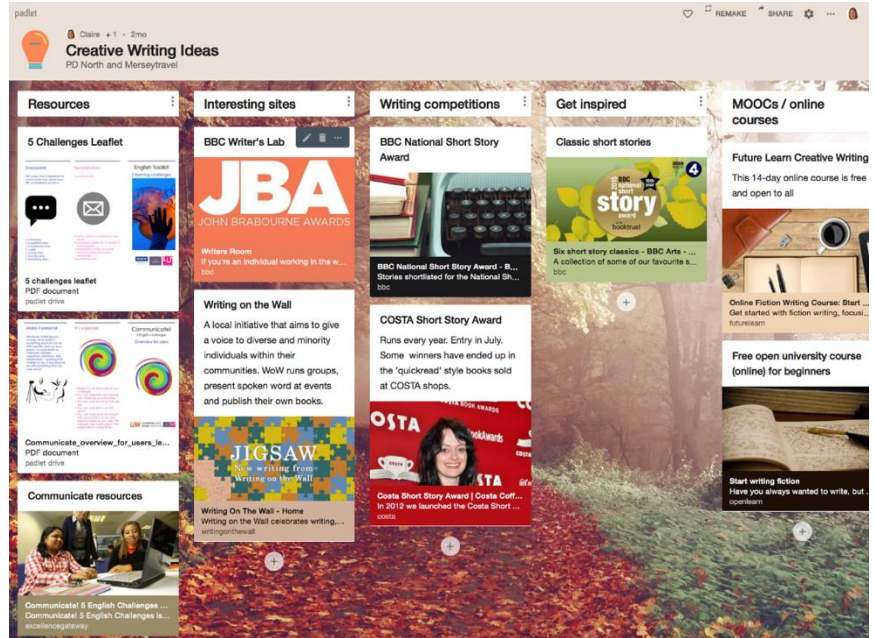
padlet

Claire +1 · 2mo

Creative Writing Ideas
PD North and Merseytravel

REMAKE SHARE ···

Resources

5 Challenges Leaflet

5 challenges leaflet
PDF document
padlet drive

Communicate_overview_for_users_le...
PDF document
padlet drive

Communicate resources

Communicate! 5 English Challenges ...
Communicate! 5 English Challenges is...
excellencegateway

Interesting sites

BBC Writer's Lab

JBA
JOHN BRABOURNE AWARDS

Writers Room
If you're an individual working in the w...
bbc

Writing on the Wall

A local initiative that aims to give a voice to diverse and minority individuals within their communities. WoW runs groups, present spoken word at events and publish their own books.

JIGSAW
New writing from Writing on the Wall

Writing On The Wall - Home
Writing on the Wall celebrates writing,...
writingonthewall

Writing competitions

BBC National Short Story Award

BBC National Short Story Award - B...
Stories shortlisted for the National Sh...
bbc

COSTA Short Story Award

Runs every year. Entry in July. Some winners have ended up in the 'quickread' style books sold at COSTA shops.

COSTA

Costa Short Story Award | Costa Coff...
In 2012 we launched the Costa Short ...
costa

Get inspired

Classic short stories

BBC national short story award booktrust

Six short story classics - BBC Arts - ...
A collection of some of our favourite s...
bbc

MOOCs / online courses

Future Learn Creative Writing

This 14-day online course is free and open to all

Online Fiction Writing Course: Start ...
Get started with fiction writing, focusi...
futurelearn

Free open university course (online) for beginners

Start writing fiction
Have you always wanted to write, but ...
openlearn